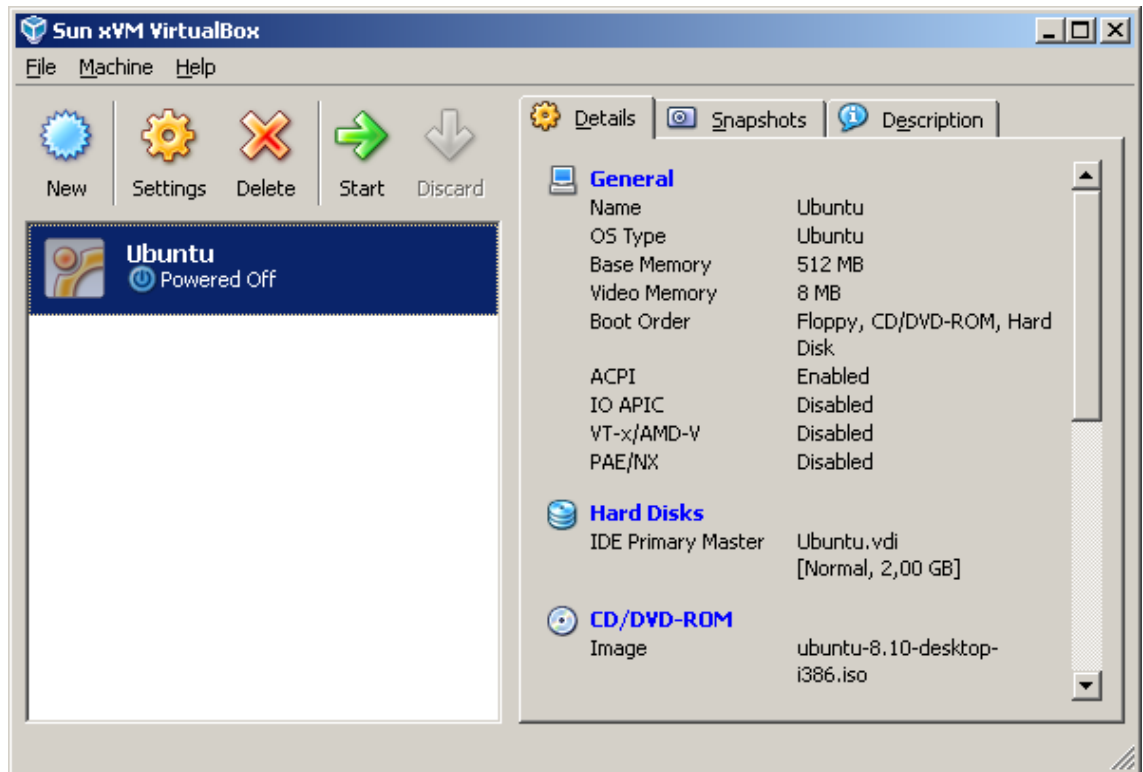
Sun xVM VirtualBox

File Machine Help

New Settings Delete Start Discard

Ubuntu
Powered Off

Details Snapshots Description

General

| | |
|---|---|
| Name | Ubuntu |
| OS Type | Ubuntu |
| Base Memory | 512 MB |
| Video Memory | 8 MB |
| Boot Order | Floppy, CD/DVD-ROM, Hard Disk |
| ACPI | Enabled |
| IO APIC | Disabled |
| VT-x/AMD-V | Disabled |
| PAE/NX | Disabled |

Hard Disks

| | |
|---|---|
| IDE Primary Master | Ubuntu.vdi [Normal, 2,00 GB] |

CD/DVD-ROM

| | |
|---|---|
| Image | ubuntu-8.10-desktop-i386.iso |